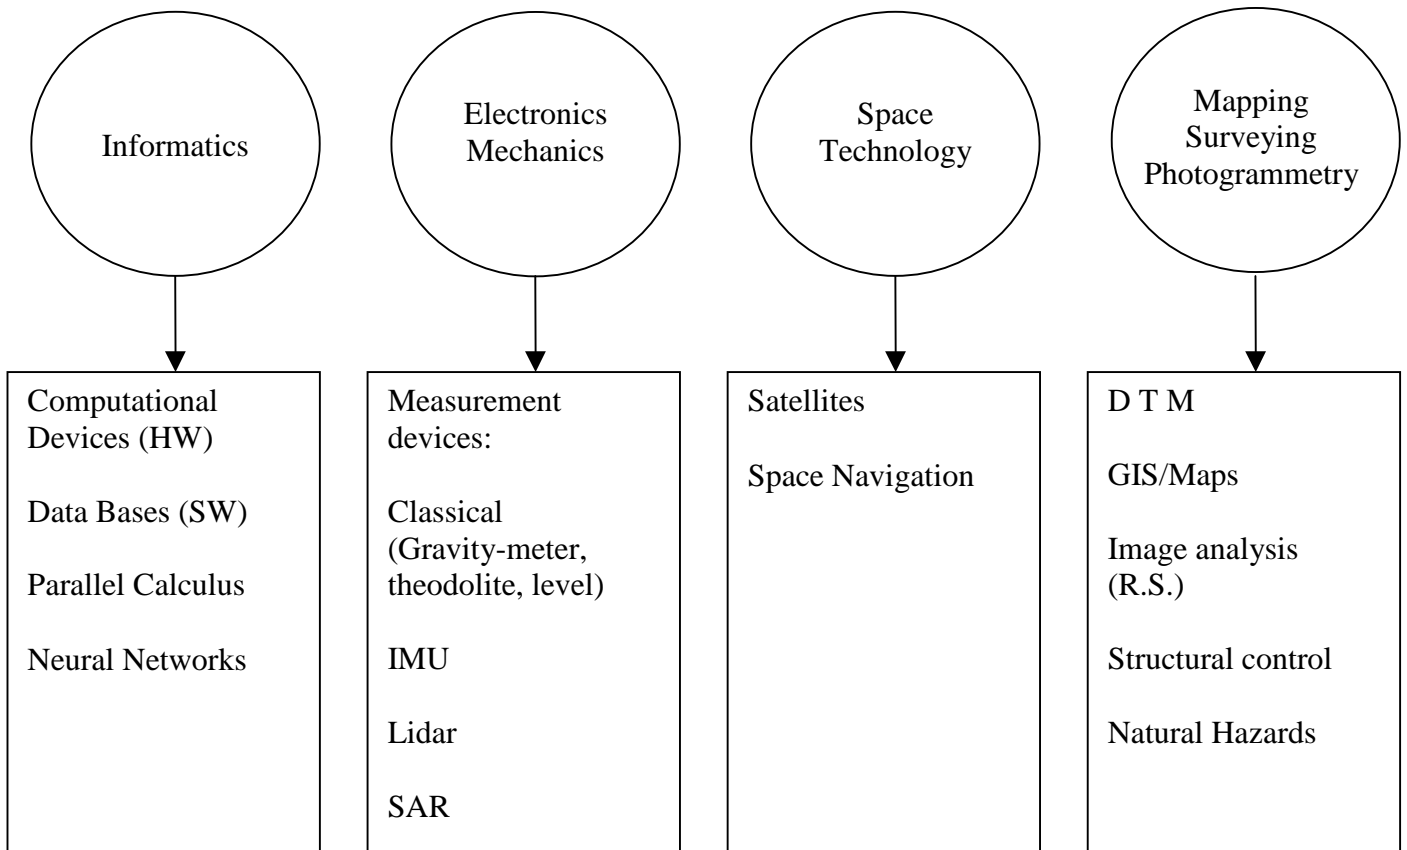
Informatics

Electronics Mechanics

Space Technology

Mapping Surveying Photogrammetry

Computational Devices (HW)

Data Bases (SW)

Parallel Calculus

Neural Networks

Measurement devices:

Classical (Gravity-meter, theodolite, level)

IMU

Lidar

SAR

Satellites

Space Navigation

D T M

GIS/Maps

Image analysis (R.S.)

Structural control

Natural Hazards